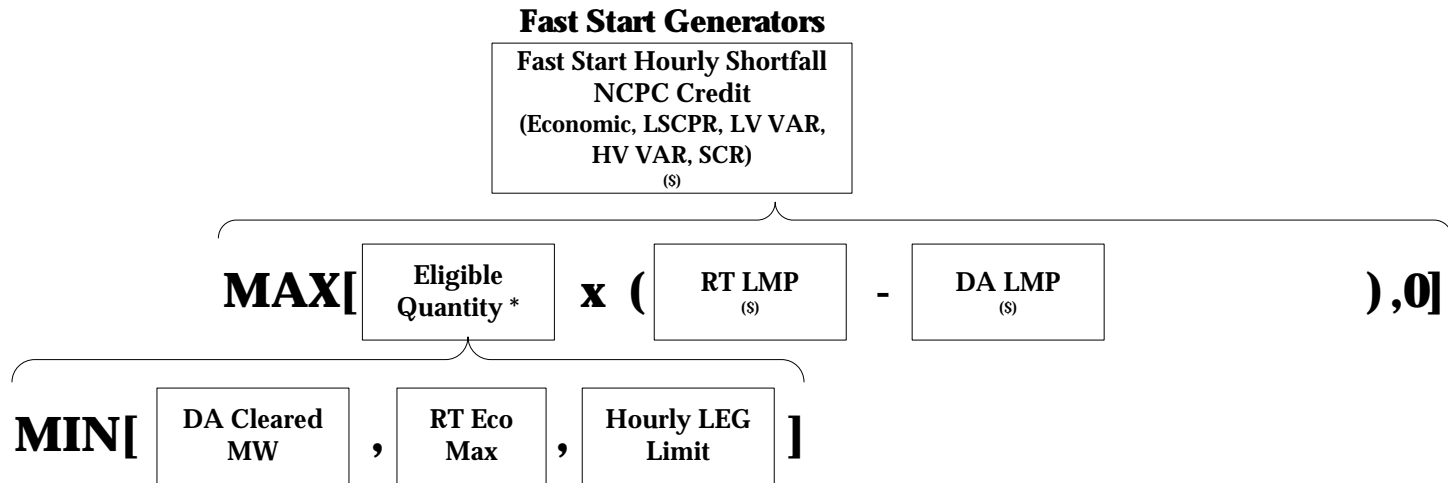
Fast Start Generators

Fast Start Hourly Shortfall NCPC Credit (Economic, LSCPR, LV VAR, HV VAR, SCR) ($)

MAX[ Eligible Quantity * x ( RT LMP ($) - DA LMP ($) ) ,0]

MIN[ DA Cleared MW , RT Eco Max , Hourly LEG Limit ]